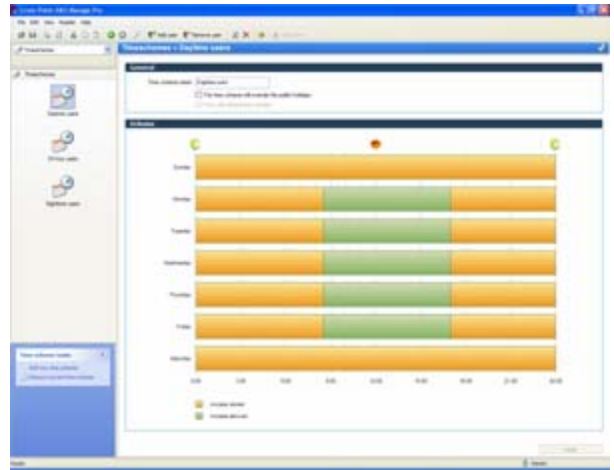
Cross Point 360 Manage Pro

File Edit View Toolbar Help

Timeschemes > Daytime users

Timeschemes

Daytime users

24 hour users

Nighttime users

General

Time scheme name: Daytime users

This time scheme will override the public holidays

Activities

Sunday

Monday

Tuesday

Wednesday

Thursday

Friday

Saturday

0:00

3:00

6:00

9:00

12:00

15:00

18:00

21:00

24:00

Access denied

Access allowed

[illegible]

Add new time scheme

Delete current time scheme

Ready